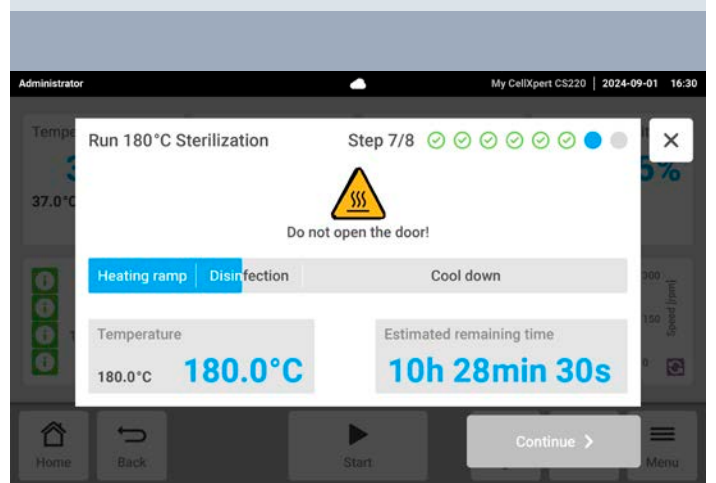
Administrator

My CellXpert CS220 | 2024-09-01 16:30

Tempe

3

37.0°C

5%

Run 180°C Sterilization

Step 7/8

Do not open the door!

Heating ramp | Disinfection | Cool down

Temperature

180.0°C 180.0°C

Estimated remaining time

10h 28min 30s

300

150

0

Speed [rpm]

Home

Back

Start

Continue >

Menu